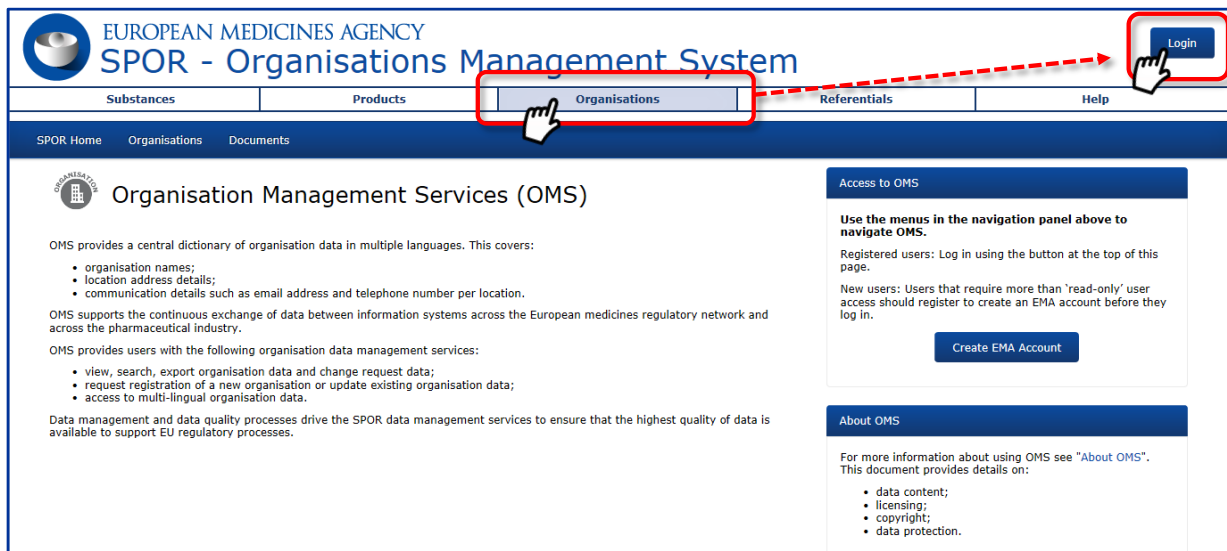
EUROPEAN MEDICINES AGENCY
SPOR - Organisations Management System

Login

Substances | Products | Organisations | Referentials | Help

SPOR Home   Organisations   Documents

ORGANISATION

Organisation Management Services (OMS)

OMS provides a central dictionary of organisation data in multiple languages. This covers:

• organisation names;
• location address details;
• communication details such as email address and telephone number per location.

OMS supports the continuous exchange of data between information systems across the European medicines regulatory network and across the pharmaceutical industry.

OMS provides users with the following organisation data management services:

• view, search, export organisation data and change request data;
• request registration of a new organisation or update existing organisation data;
• access to multi-lingual organisation data.

Data management and data quality processes drive the SPOR data management services to ensure that the highest quality of data is available to support EU regulatory processes.

Access to OMS

Use the menus in the navigation panel above to navigate OMS.

Registered users: Log in using the button at the top of this page.

New users: Users that require more than 'read-only' user access should register to create an EMA account before they log in.

Create EMA Account

About OMS

For more information about using OMS see "About OMS". This document provides details on:

• data content;
• licensing;
• copyright;
• data protection.